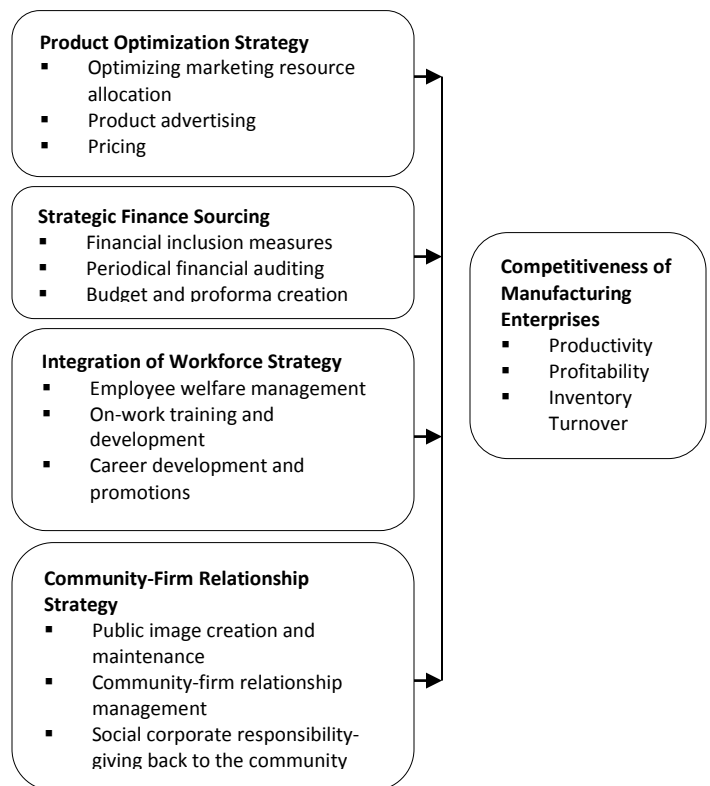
**Product Optimization Strategy**
- Optimizing marketing resource allocation
- Product advertising
- Pricing

**Strategic Finance Sourcing**
- Financial inclusion measures
- Periodical financial auditing
- Budget and proforma creation

**Integration of Workforce Strategy**
- Employee welfare management
- On-work training and development
- Career development and promotions

**Community-Firm Relationship Strategy**
- Public image creation and maintenance
- Community-firm relationship management
- Social corporate responsibility-giving back to the community

**Competitiveness of Manufacturing Enterprises**
- Productivity
- Profitability
- Inventory Turnover